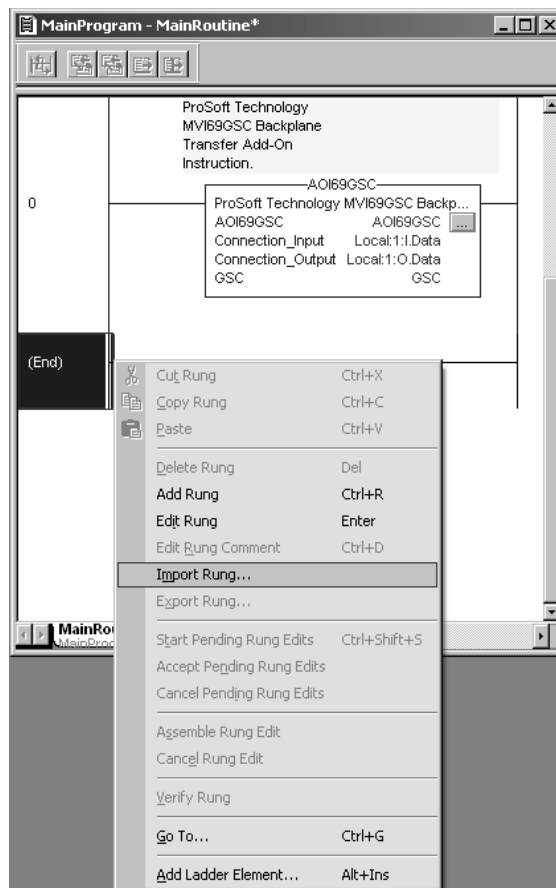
MainProgram - MainRoutine*

ProSoft Technology MVI69GSC Backplane Transfer Add-On Instruction.

0

AOI69GSC
ProSoft Technology MVI69GSC Backp...
AOI69GSC AOI69GSC ...
Connection_Input Local:1:I.Data
Connection_Output Local:1:O.Data
GSC GSC

(End)

| | |
|---|---|
| Cut Rung | Ctrl+X |
| Copy Rung | Ctrl+C |
| Paste | Ctrl+V |
| Delete Rung | Del |
| Add Rung | Ctrl+R |
| Edit Rung | Enter |
| Edit Rung Comment | Ctrl+D |
| Import Rung... | |
| Export Rung... | |
| Start Pending Rung Edits | Ctrl+Shift+S |
| Accept Pending Rung Edits | |
| Cancel Pending Rung Edits | |
| Assemble Rung Edit | |
| Cancel Rung Edit | |
| Verify Rung | |
| Go To... | Ctrl+G |
| Add Ladder Element... | Alt+Ins |

MainRo
MainProg